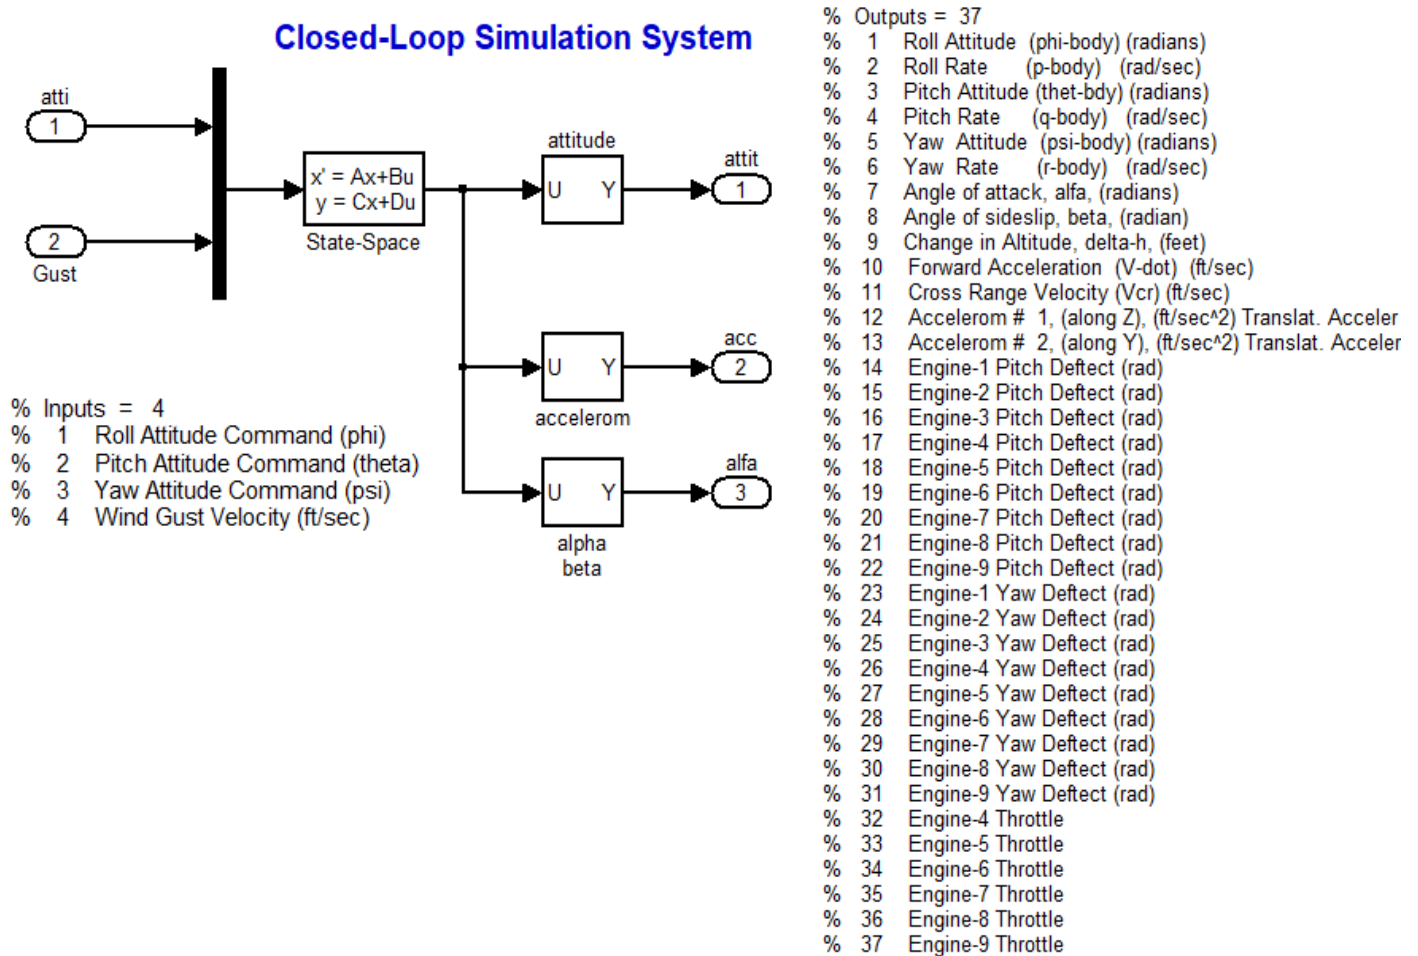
Closed-Loop Simulation System

atti
1

2
Gust

x' = Ax+Bu
y = Cx+Du
State-Space

attitude
U Y

attit
1

U Y
accelerom

acc
2

U Y
alpha
beta

alfa
3

% Inputs = 4
% 1 Roll Attitude Command (phi)
% 2 Pitch Attitude Command (theta)
% 3 Yaw Attitude Command (psi)
% 4 Wind Gust Velocity (ft/sec)

% Outputs = 37
% 1 Roll Attitude (phi-body) (radians)
% 2 Roll Rate (p-body) (rad/sec)
% 3 Pitch Attitude (thet-bdy) (radians)
% 4 Pitch Rate (q-body) (rad/sec)
% 5 Yaw Attitude (psi-body) (radians)
% 6 Yaw Rate (r-body) (rad/sec)
% 7 Angle of attack, alfa, (radians)
% 8 Angle of sideslip, beta, (radian)
% 9 Change in Altitude, delta-h, (feet)
% 10 Forward Acceleration (V-dot) (ft/sec)
% 11 Cross Range Velocity (Vcr) (ft/sec)
% 12 Accelerom # 1, (along Z), (ft/sec^2) Translat. Acceler
% 13 Accelerom # 2, (along Y), (ft/sec^2) Translat. Acceler
% 14 Engine-1 Pitch Deflect (rad)
% 15 Engine-2 Pitch Deflect (rad)
% 16 Engine-3 Pitch Deflect (rad)
% 17 Engine-4 Pitch Deflect (rad)
% 18 Engine-5 Pitch Deflect (rad)
% 19 Engine-6 Pitch Deflect (rad)
% 20 Engine-7 Pitch Deflect (rad)
% 21 Engine-8 Pitch Deflect (rad)
% 22 Engine-9 Pitch Deflect (rad)
% 23 Engine-1 Yaw Deflect (rad)
% 24 Engine-2 Yaw Deflect (rad)
% 25 Engine-3 Yaw Deflect (rad)
% 26 Engine-4 Yaw Deflect (rad)
% 27 Engine-5 Yaw Deflect (rad)
% 28 Engine-6 Yaw Deflect (rad)
% 29 Engine-7 Yaw Deflect (rad)
% 30 Engine-8 Yaw Deflect (rad)
% 31 Engine-9 Yaw Deflect (rad)
% 32 Engine-4 Throttle
% 33 Engine-5 Throttle
% 34 Engine-6 Throttle
% 35 Engine-7 Throttle
% 36 Engine-8 Throttle
% 37 Engine-9 Throttle